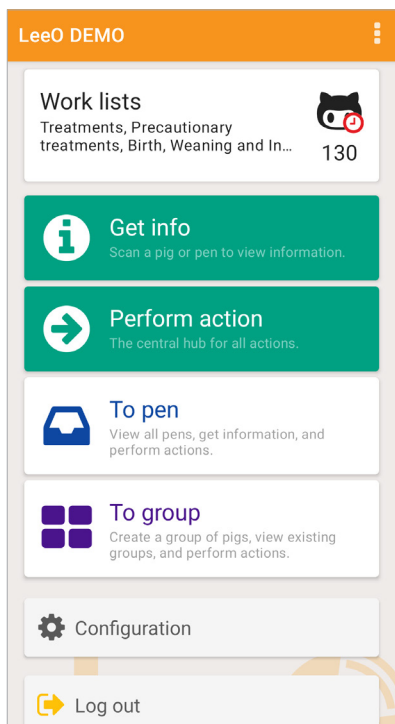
LeeO DEMO

Work lists
Treatments, Precautionary treatments, Birth, Weaning and In...
130

Get info
Scan a pig or pen to view information.

Perform action
The central hub for all actions.

To pen
View all pens, get information, and perform actions.

To group
Create a group of pigs, view existing groups, and perform actions.

Configuration

Log out